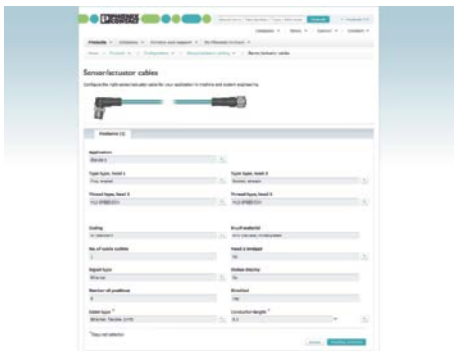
Sensor/actuator cables

Configure the right sensor/actuator cable for your application in machine and system engineering.

Application

Type types, head 1

Type types, head 2

Thread types, head 1

Thread types, head 2

Coding

No. of cable outlets

Signal type

Number of positions

Cable type

Conductor length